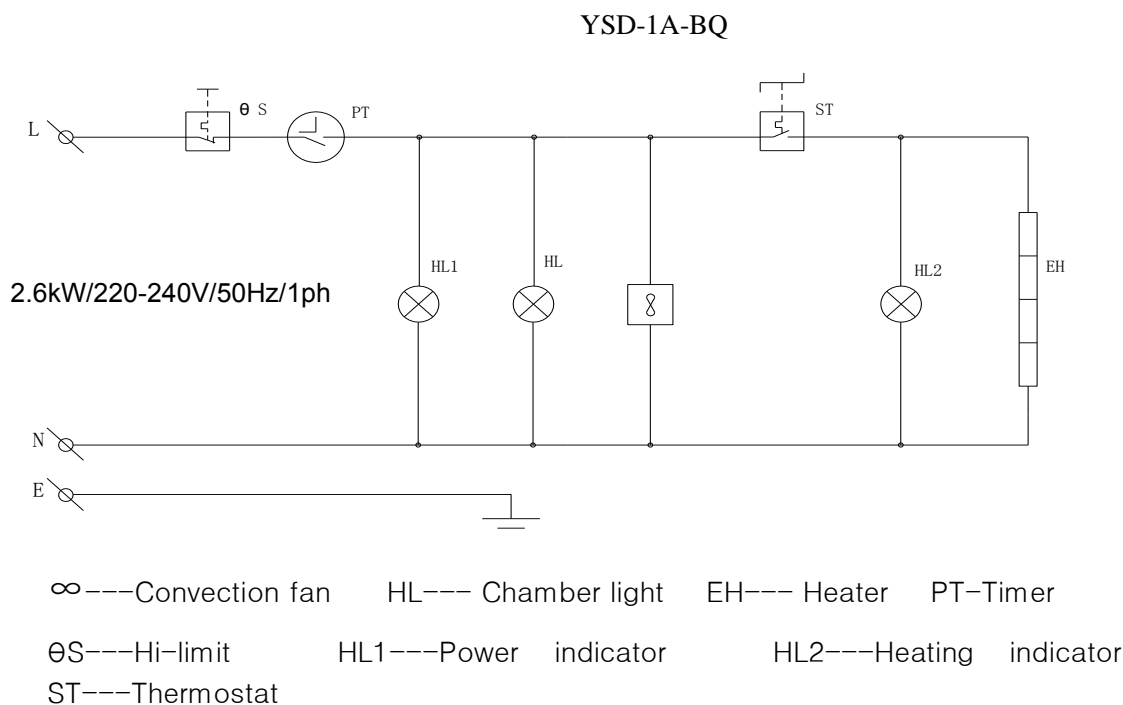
YSD-1A-BQ

L

θ S

PT

ST

HL1

HL

HL2

EH

2.6kW/220-240V/50Hz/1ph

N

E

∞---Convection fan HL--- Chamber light EH--- Heater PT-Timer

θS---Hi-limit HL1---Power indicator HL2---Heating indicator ST---Thermostat